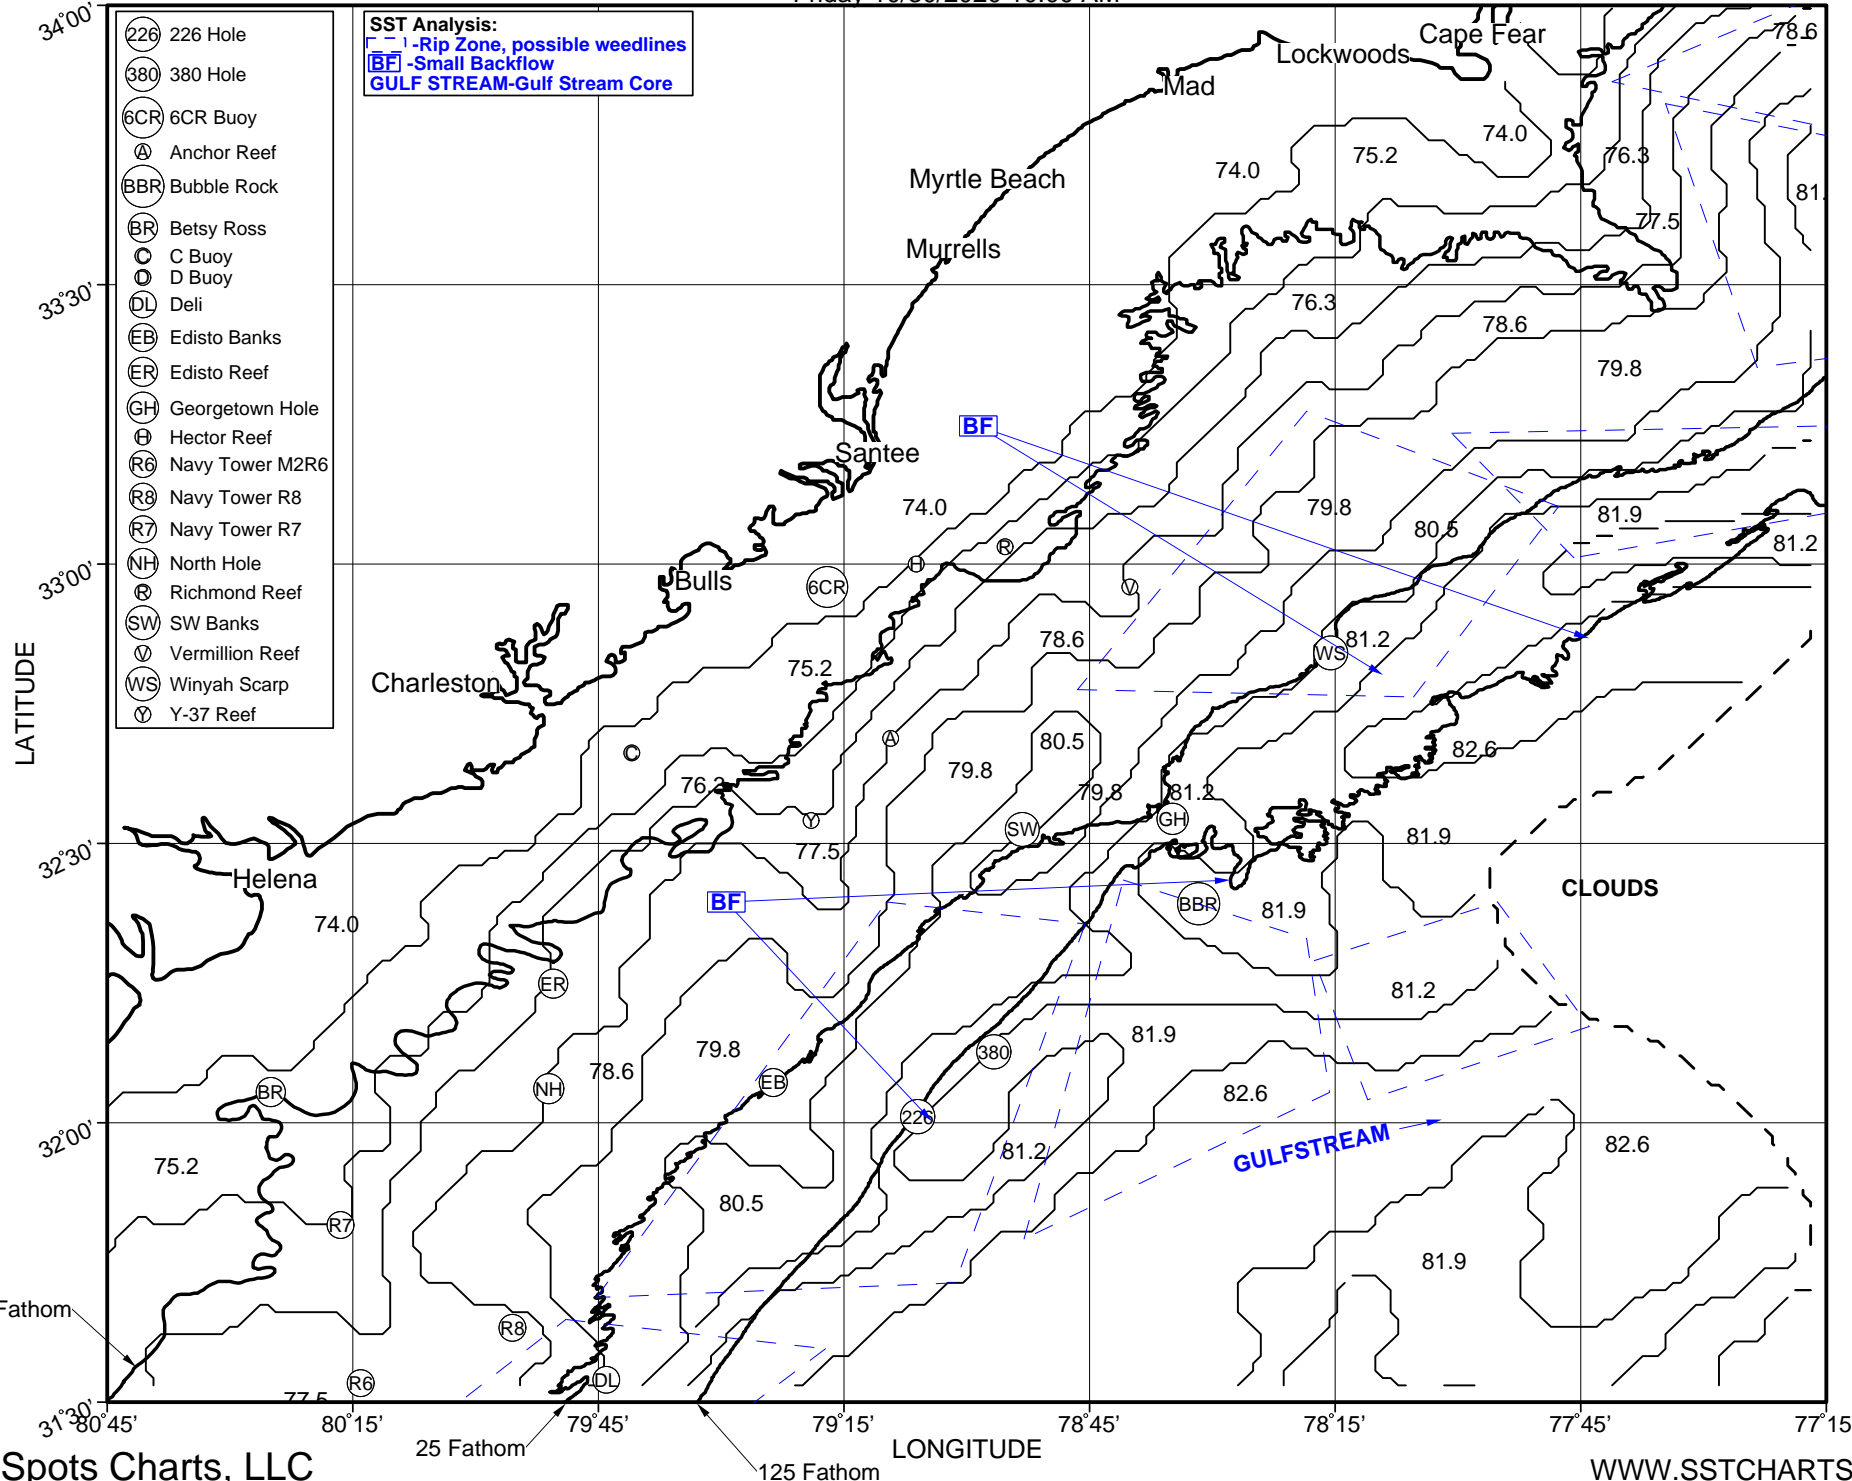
226 226 Hole
380 380 Hole
6CR 6CR Buoy
A Anchor Reef
BBR Bubble Rock
BR Betsy Ross
C C Buoy
D D Buoy
DL Deli
EB Edisto Banks
ER Edisto Reef
GH Georgetown Hole
H Hector Reef
R6 Navy Tower M2R6
R8 Navy Tower R8
R7 Navy Tower R7
NH North Hole
R Richmond Reef
SW SW Banks
V Vermillion Reef
WS Winyah Scarp
Y Y-37 Reef

SST Analysis:
-Rip Zone, possible weedlines
BF -Small Backflow
GULF STREAM-Gulf Stream Core

Lockwoods
Cape Fear
Mad
Myrtle Beach
Murrells
Santee
Bulls
Charleston
Helena

78.6
74.0
75.2
74.0
76.3
81.
77.5
76.3
78.6
79.8
BF
74.0
79.8
80.5
81.9
81.2
6CR
78.6
WS
81.2
75.2
80.5
82.6
79.8
76.2
79.8
81.2
GH
SW
77.5
81.9
BF
BBR
81.9
CLOUDS
74.0
ER
81.2
79.8
380
81.9
BR
NH
78.6
EB
82.6
226
82.6
75.2
81.2
GULFSTREAM
80.5
R7
81.9
Fathom
R8
R6
DL
77.5

34°00'
33°30'
33°00'
32°30'
32°00'
31°30'
LATITUDE
80°45'
80°15'
79°45'
79°15'
78°45'
78°15'
77°45'
77°15'
25 Fathom
125 Fathom
LONGITUDE
Spots Charts, LLC
WWW.SSTCHARTS